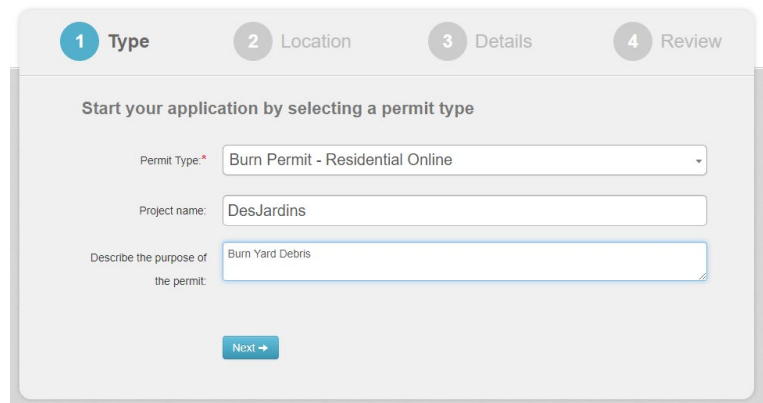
1 Type
2 Location
3 Details
4 Review

Start your application by selecting a permit type

Permit Type:* Burn Permit - Residential Online

Project name: DesJardins

Describe the purpose of the permit: Burn Yard Debris

Next →